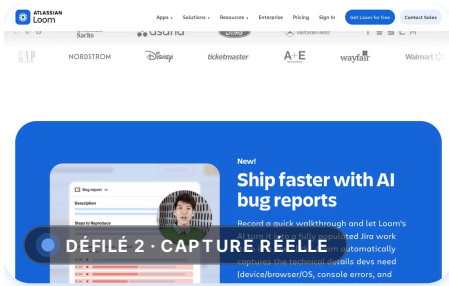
ATLASSIAN
Loom

Apps Solutions Resources Enterprise Pricing Sign In Get Loom for free Contact Sales

Sachs asana Ford Mercedes-Benz TESLA

GAP NORDSTROM Disney ticketmaster A+E wayfair Walmart

Bug report
Description
Steps to Reproduce

New!

Ship faster with AI bug reports

Record a quick walkthrough and let Loom's AI turn it into a fully populated Jira work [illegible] automatically captures the technical details devs need (device/browser/OS, console errors, and

DÉFILÉ 2 · CAPTURE RÉELLE